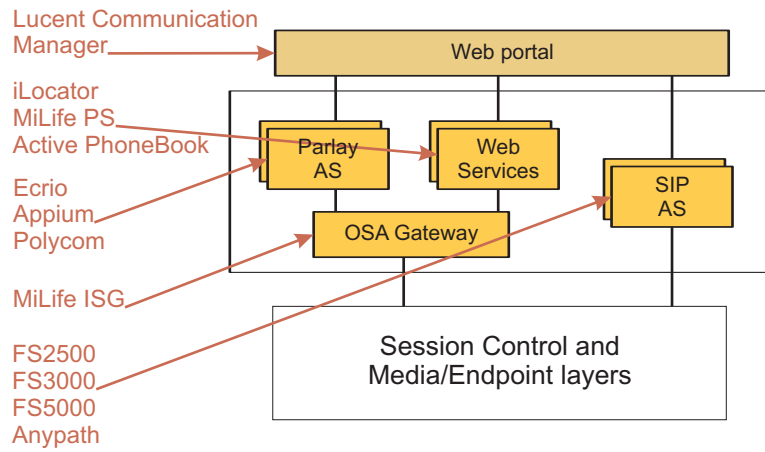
Lucent Communication Manager

iLocator
MiLife PS
Active PhoneBook

Ecrio
Appium
Polycom

MiLife ISG

FS2500
FS3000
FS5000
Anypath

Web portal

Parlay AS

Web Services

SIP AS

OSA Gateway

Session Control and Media/Endpoint layers